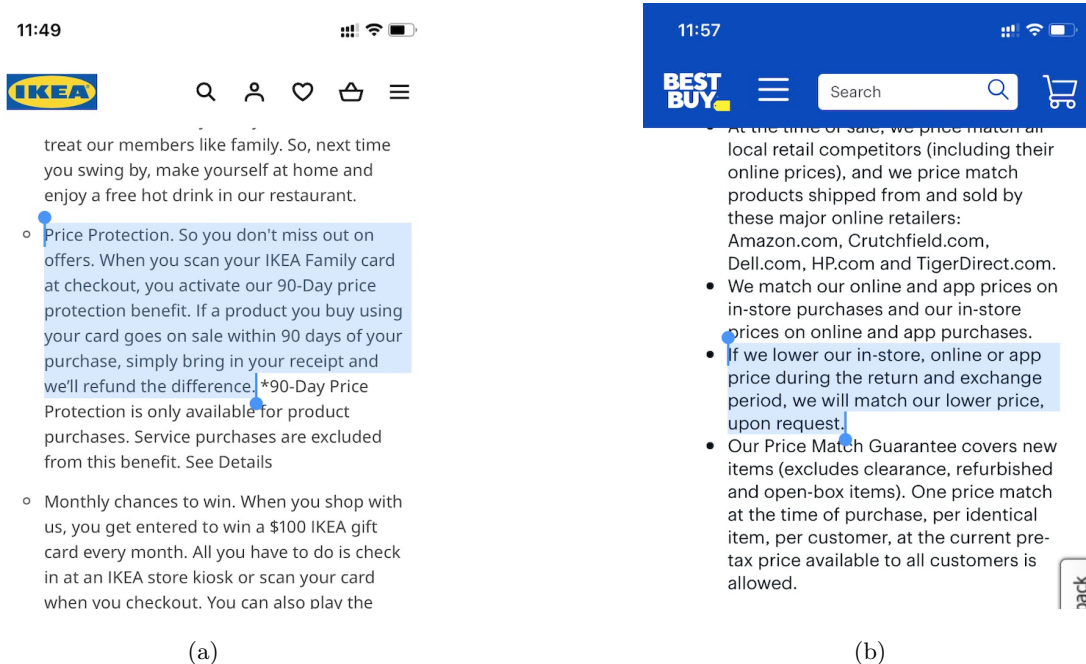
11:49

IKEA

treat our members like family. So, next time you swing by, make yourself at home and enjoy a free hot drink in our restaurant.

Price Protection. So you don't miss out on offers. When you scan your IKEA Family card at checkout, you activate our 90-Day price protection benefit. If a product you buy using your card goes on sale within 90 days of your purchase, simply bring in your receipt and we'll refund the difference. *90-Day Price Protection is only available for product purchases. Service purchases are excluded from this benefit. See Details

Monthly chances to win. When you shop with us, you get entered to win a $100 IKEA gift card every month. All you have to do is check in at an IKEA store kiosk or scan your card when you checkout. You can also play the

(a)

11:57

BEST BUY

Search

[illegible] local retail competitors (including their online prices), and we price match products shipped from and sold by these major online retailers: Amazon.com, Crutchfield.com, Dell.com, HP.com and TigerDirect.com.

We match our online and app prices on in-store purchases and our in-store prices on online and app purchases.

If we lower our in-store, online or app price during the return and exchange period, we will match our lower price, upon request.

Our Price Match Guarantee covers new items (excludes clearance, refurbished and open-box items). One price match at the time of purchase, per identical item, per customer, at the current pre-tax price available to all customers is allowed.

back

(b)